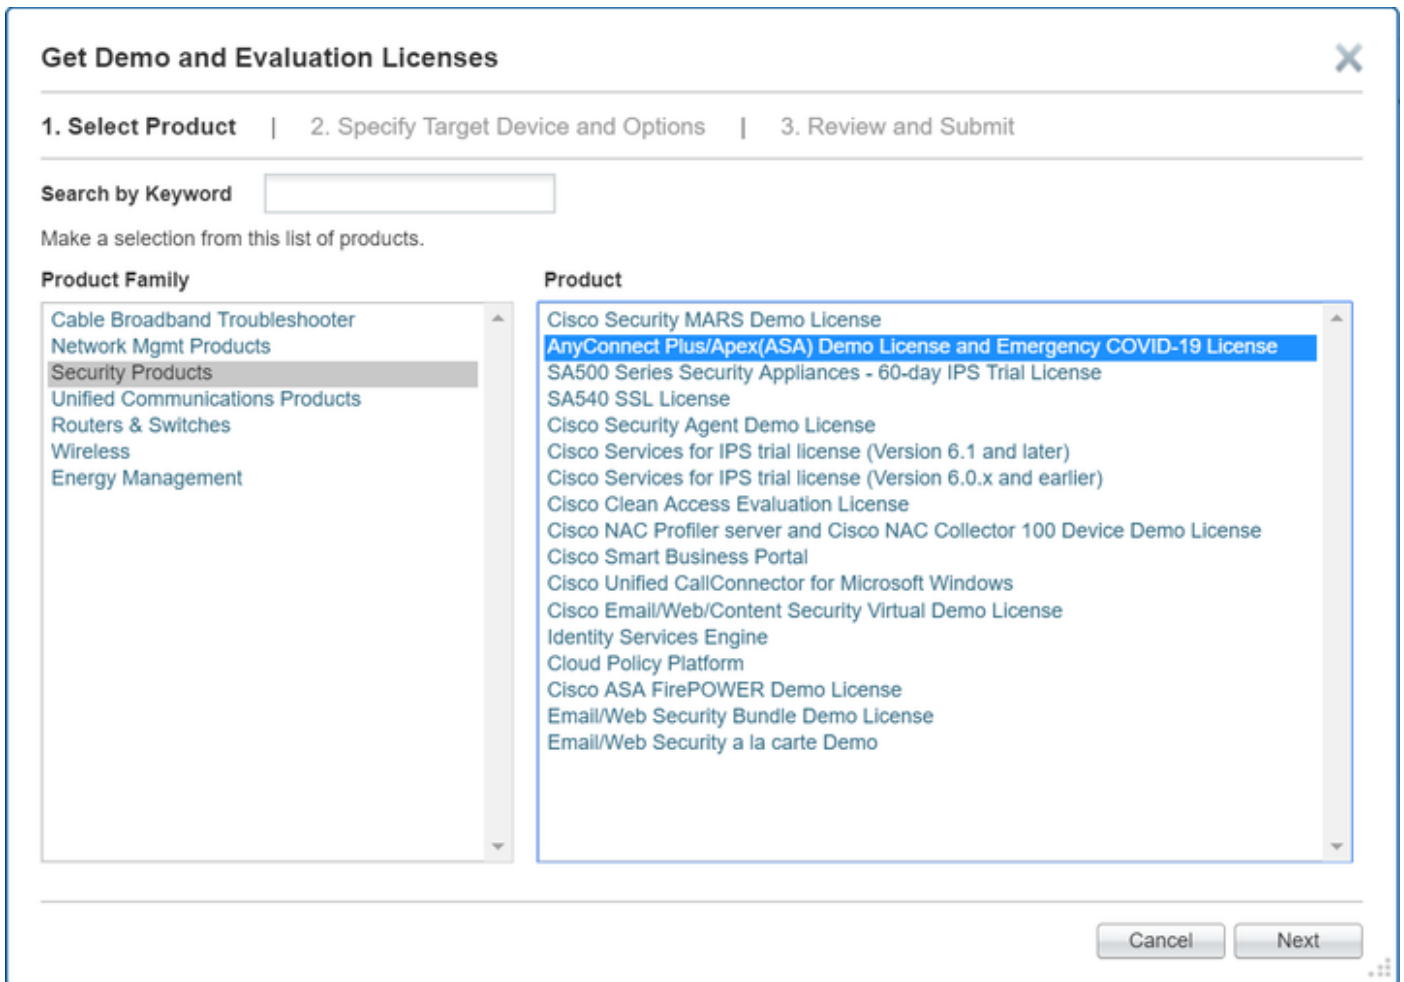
Get Demo and Evaluation Licenses

1. Select Product | 2. Specify Target Device and Options | 3. Review and Submit

Search by Keyword

Make a selection from this list of products.

Product Family

Cable Broadband Troubleshooter
Network Mgmt Products
Security Products
Unified Communications Products
Routers & Switches
Wireless
Energy Management

Product

Cisco Security MARS Demo License
AnyConnect Plus/Apex(ASA) Demo License and Emergency COVID-19 License
SA500 Series Security Appliances - 60-day IPS Trial License
SA540 SSL License
Cisco Security Agent Demo License
Cisco Services for IPS trial license (Version 6.1 and later)
Cisco Services for IPS trial license (Version 6.0.x and earlier)
Cisco Clean Access Evaluation License
Cisco NAC Profiler server and Cisco NAC Collector 100 Device Demo License
Cisco Smart Business Portal
Cisco Unified CallConnector for Microsoft Windows
Cisco Email/Web/Content Security Virtual Demo License
Identity Services Engine
Cloud Policy Platform
Cisco ASA FirePOWER Demo License
Email/Web Security Bundle Demo License
Email/Web Security a la carte Demo

Cancel Next